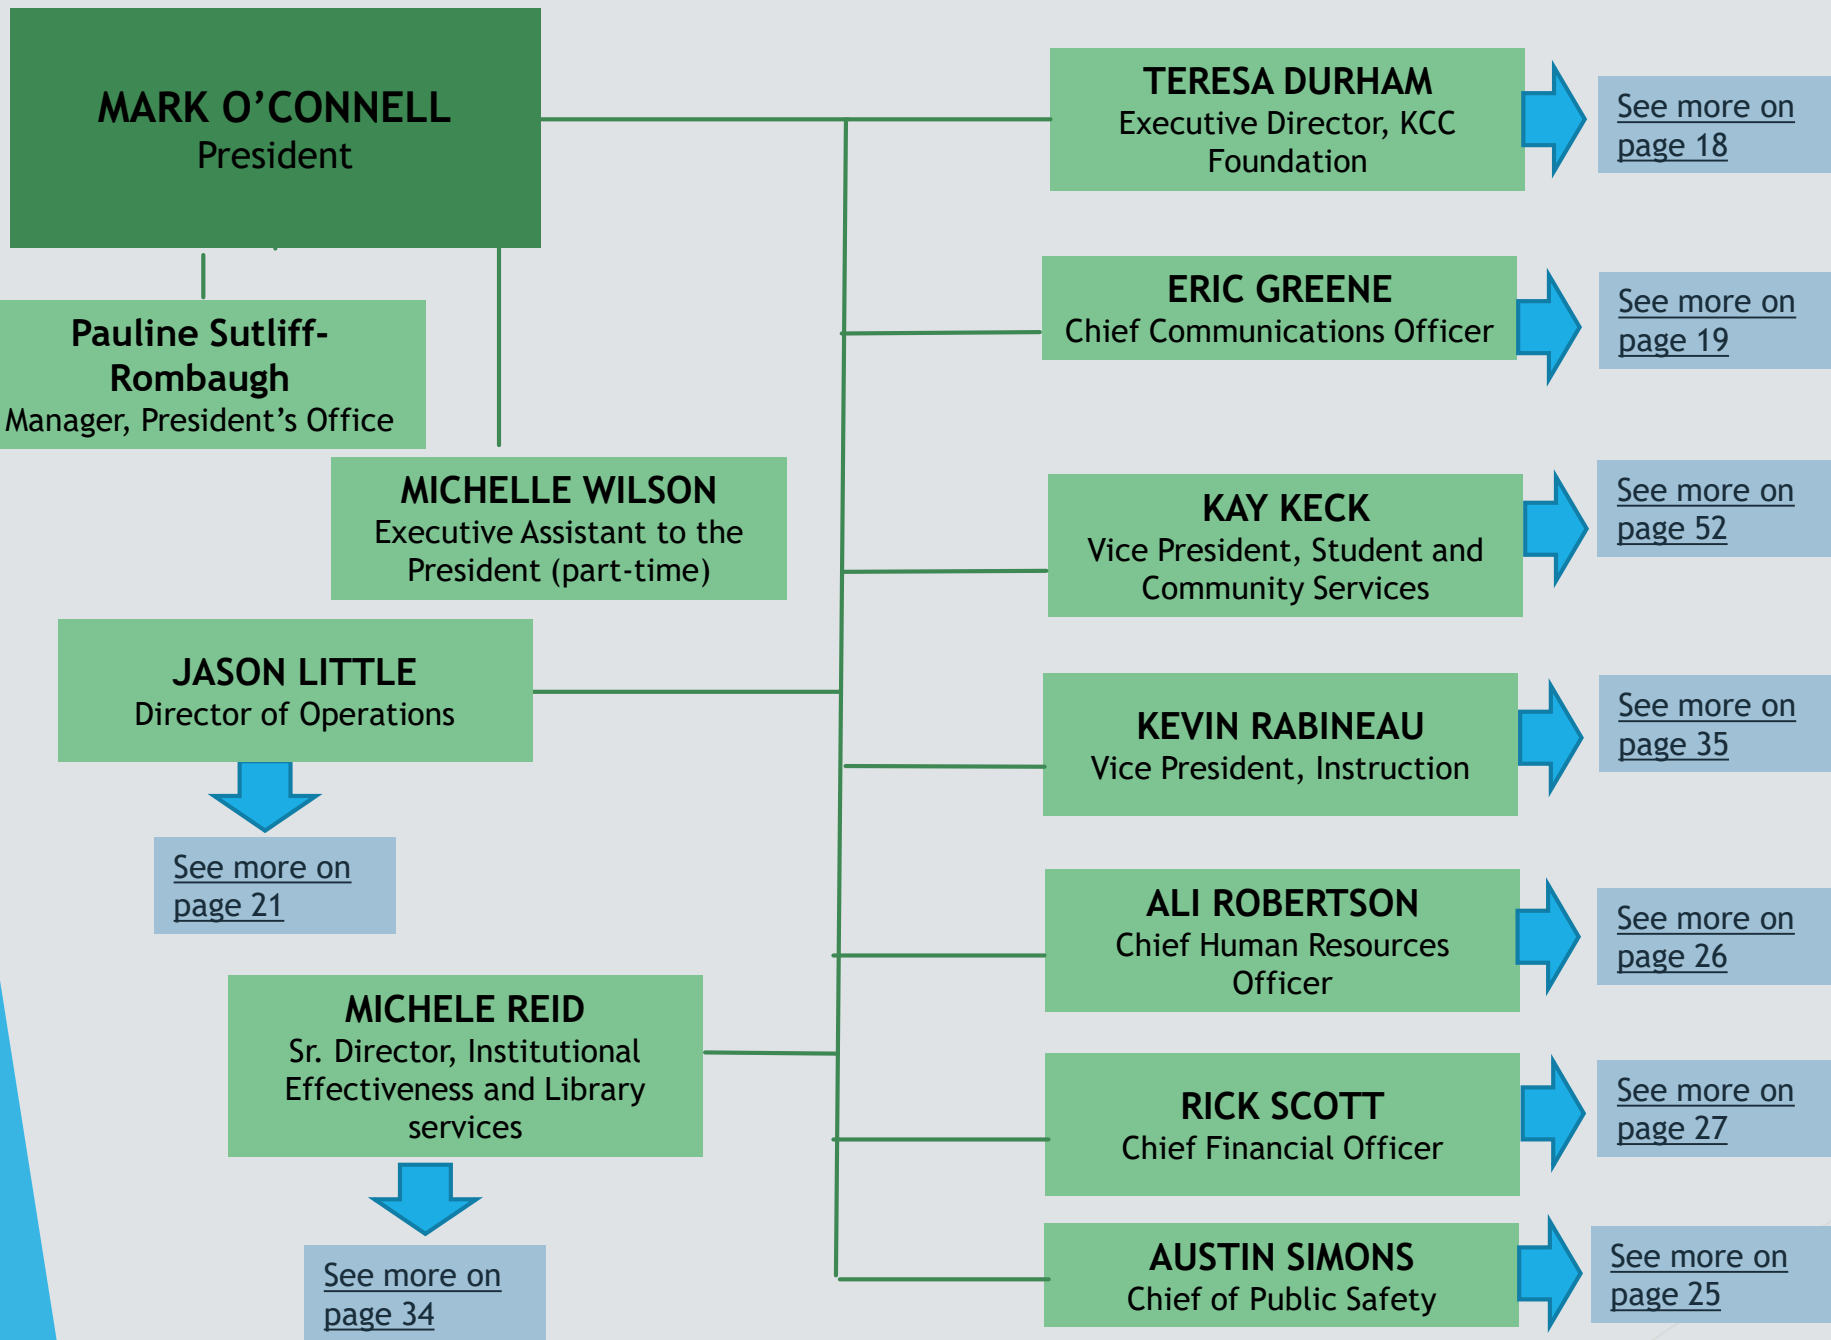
MARK O’CONNELL
President

Pauline Sutliff-Rombaugh
Manager, President’s Office

MICHELLE WILSON
Executive Assistant to the President (part-time)

JASON LITTLE
Director of Operations

See more on page 21

MICHELE REID
Sr. Director, Institutional Effectiveness and Library services

See more on page 34

TERESA DURHAM
Executive Director, KCC Foundation

See more on page 18

ERIC GREENE
Chief Communications Officer

See more on page 19

KAY KECK
Vice President, Student and Community Services

See more on page 52

KEVIN RABINEAU
Vice President, Instruction

See more on page 35

ALI ROBERTSON
Chief Human Resources Officer

See more on page 26

RICK SCOTT
Chief Financial Officer

See more on page 27

AUSTIN SIMONS
Chief of Public Safety

See more on page 25